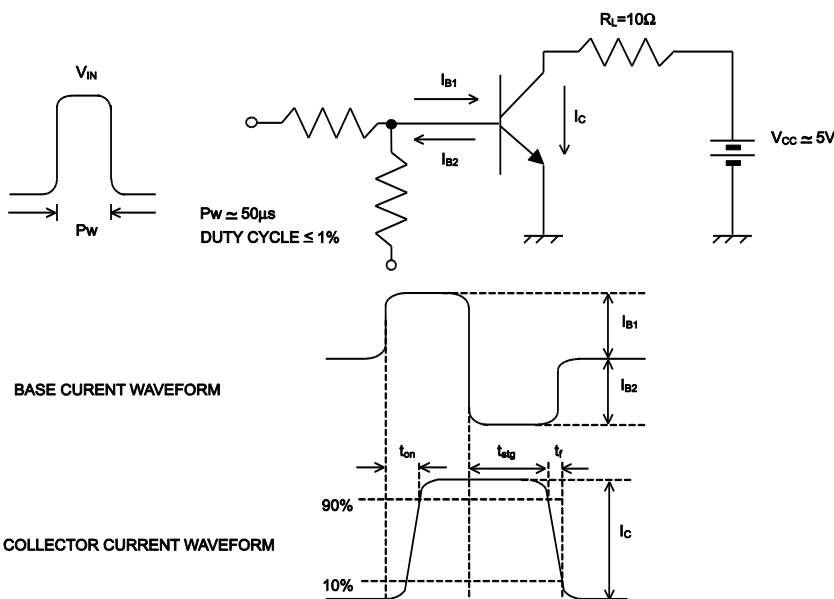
$V_{IN}$

Pw

$R_L$=10Ω

$I_{B1}$

$I_{B2}$

$I_C$

$V_{CC} \simeq 5V$

Pw ≃ 50μs
DUTY CYCLE ≤ 1%

$I_{B1}$

$I_{B2}$

BASE CURENT WAVEFORM

$t_{on}$

$t_{stg}$

$t_f$

90%

$I_C$

COLLECTOR CURRENT WAVEFORM

10%